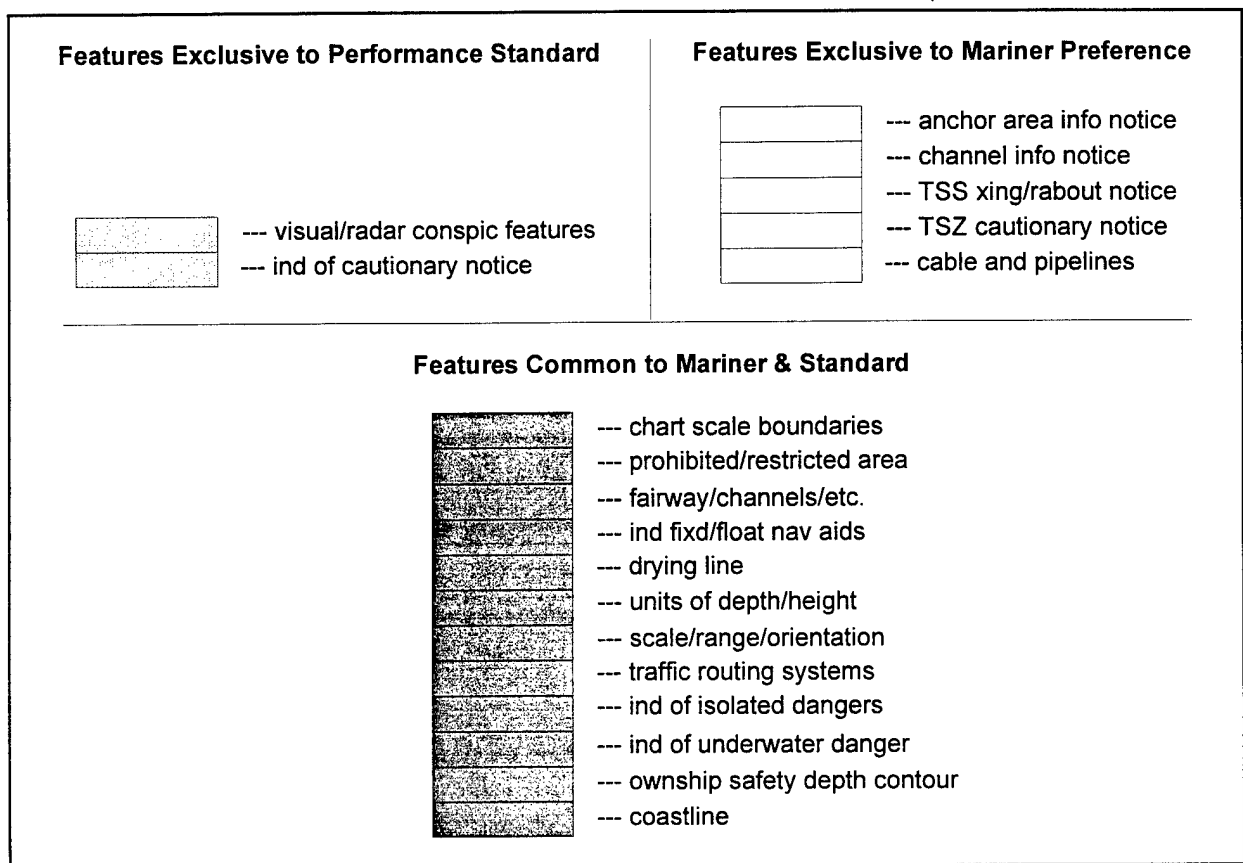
**Features Exclusive to Performance Standard**

--- visual/radar conspic features
--- ind of cautionary notice

**Features Exclusive to Mariner Preference**

--- anchor area info notice
--- channel info notice
--- TSS xing/rabout notice
--- TSZ cautionary notice
--- cable and pipelines

**Features Common to Mariner & Standard**

--- chart scale boundaries
--- prohibited/restricted area
--- fairway/channels/etc.
--- ind fixd/float nav aids
--- drying line
--- units of depth/height
--- scale/range/orientation
--- traffic routing systems
--- ind of isolated dangers
--- ind of underwater danger
--- ownship safety depth contour
--- coastline